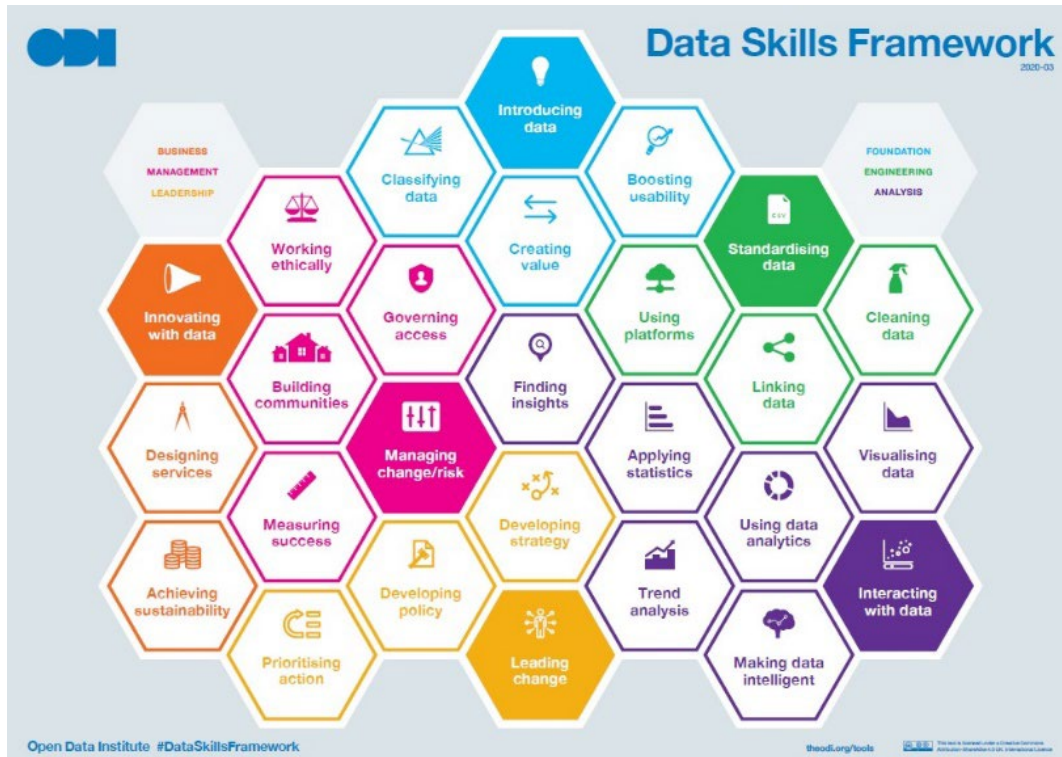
ODI

Data Skills Framework
2020-03

BUSINESS
MANAGEMENT
LEADERSHIP

FOUNDATION
ENGINEERING
ANALYSIS

Introducing data

Classifying data

Boosting usability

Working ethically

Creating value

CSV

Standardising data

Innovating with data

Governing access

Using platforms

Cleaning data

Building communities

Finding insights

Linking data

Designing services

Managing change/risk

Applying statistics

Visualising data

Measuring success

Developing strategy

Using data analytics

Achieving sustainability

Developing policy

Trend analysis

Interacting with data

Prioritising action

Leading change

Making data intelligent

Open Data Institute #DataSkillsFramework

theodi.org/tools

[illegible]